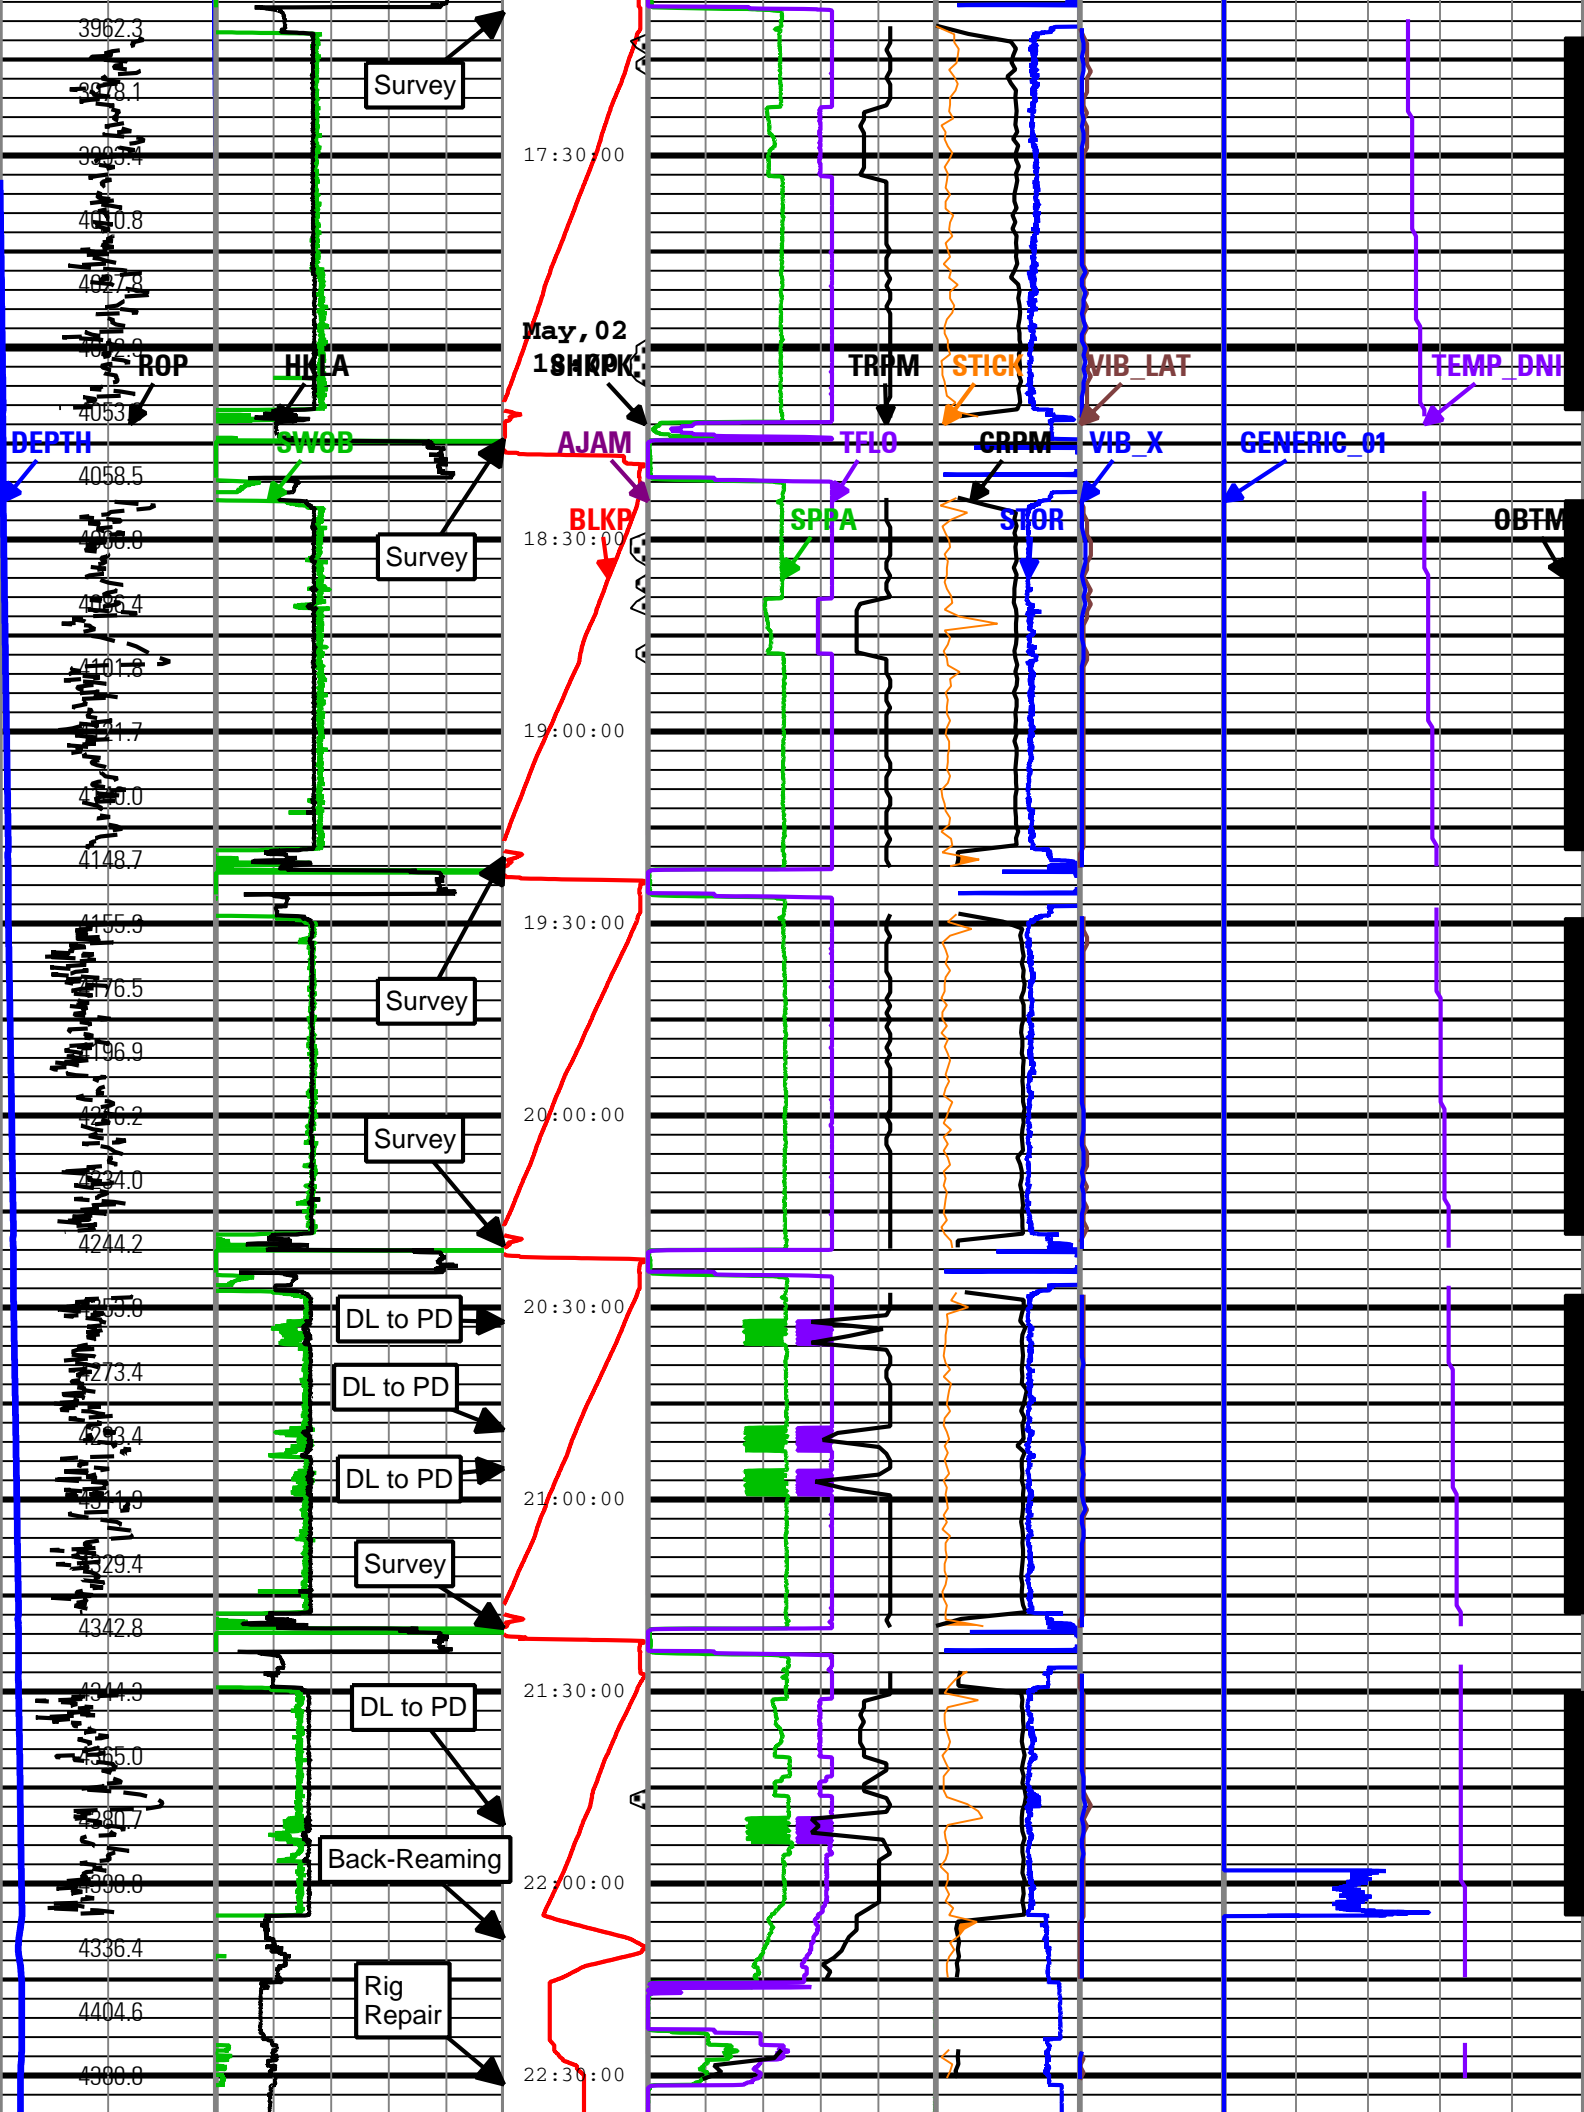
3962.3
3978.1
3993.4
4010.8
4027.8
4042.9
ROP
4053.1
DEPTH
HKLA
SWOB
Survey
17:30:00
May,02
18:00
SHKPK
AJAM
BLKP
18:30:00
TRPM
TFLO
SPPA
STICK
CRPM
STOR
VIB_LAT
VIB_X
GENERIC_01
TEMP_DNI
OBTM
4058.5
4066.0
4086.4
4101.8
4121.7
4140.0
4148.7
Survey
19:00:00
4155.3
4176.5
4196.9
4216.2
4234.0
4244.2
Survey
19:30:00
Survey
20:00:00
4253.8
4273.4
4293.4
4311.9
4329.4
4342.8
DL to PD
DL to PD
DL to PD
Survey
20:30:00
21:00:00
4344.3
4365.0
4380.7
4398.8
4336.4
4404.6
4380.8
DL to PD
Back-Reaming
Rig Repair
21:30:00
22:00:00
22:30:00